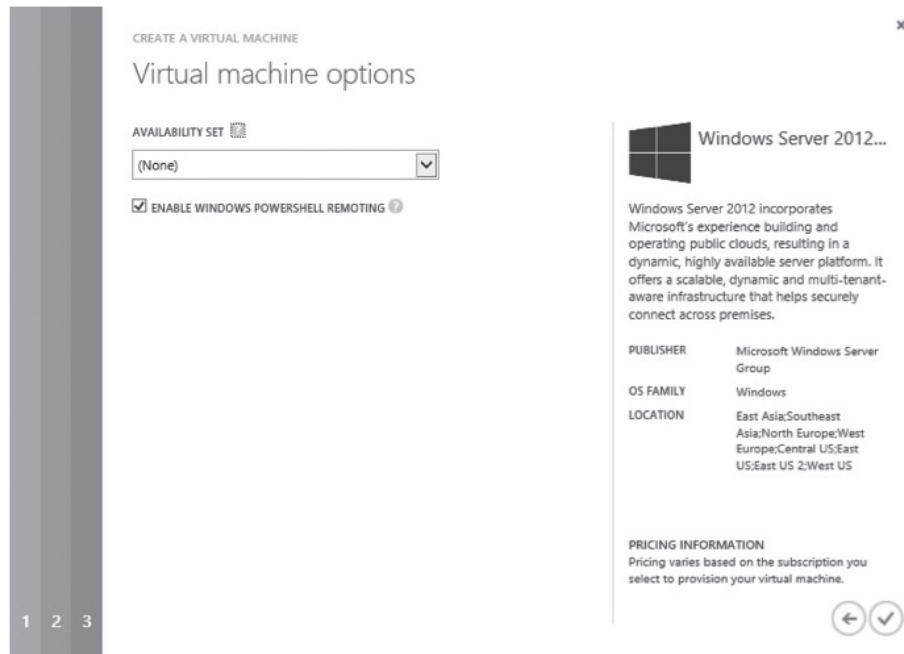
CREATE A VIRTUAL MACHINE

Virtual machine options

AVAILABILITY SET

(None)

ENABLE WINDOWS POWERSHELL REMOTING

Windows Server 2012...

Windows Server 2012 incorporates Microsoft's experience building and operating public clouds, resulting in a dynamic, highly available server platform. It offers a scalable, dynamic and multi-tenant-aware infrastructure that helps securely connect across premises.

| | |
|---|---|
| PUBLISHER | Microsoft Windows Server Group |
| OS FAMILY | Windows |
| LOCATION | East Asia;Southeast Asia;North Europe;West Europe;Central US;East US;East US 2;West US |

PRICING INFORMATION
Pricing varies based on the subscription you select to provision your virtual machine.

1 2 3